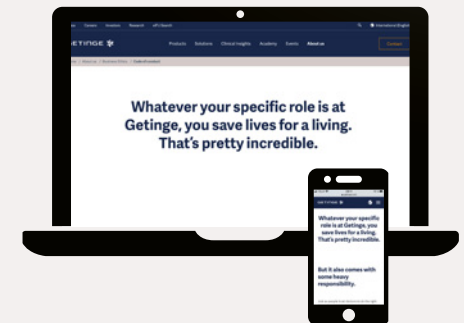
Jobs Careers Investors Research eIFU Search
International English
GETINGE
Products Solutions Clinical Insights Academy Events About us
Contact

Whatever your specific role is at Getinge, you save lives for a living. That's pretty incredible.

Whatever your specific role is at Getinge, you save lives for a living. That's pretty incredible.

But it also comes with some heavy responsibility.